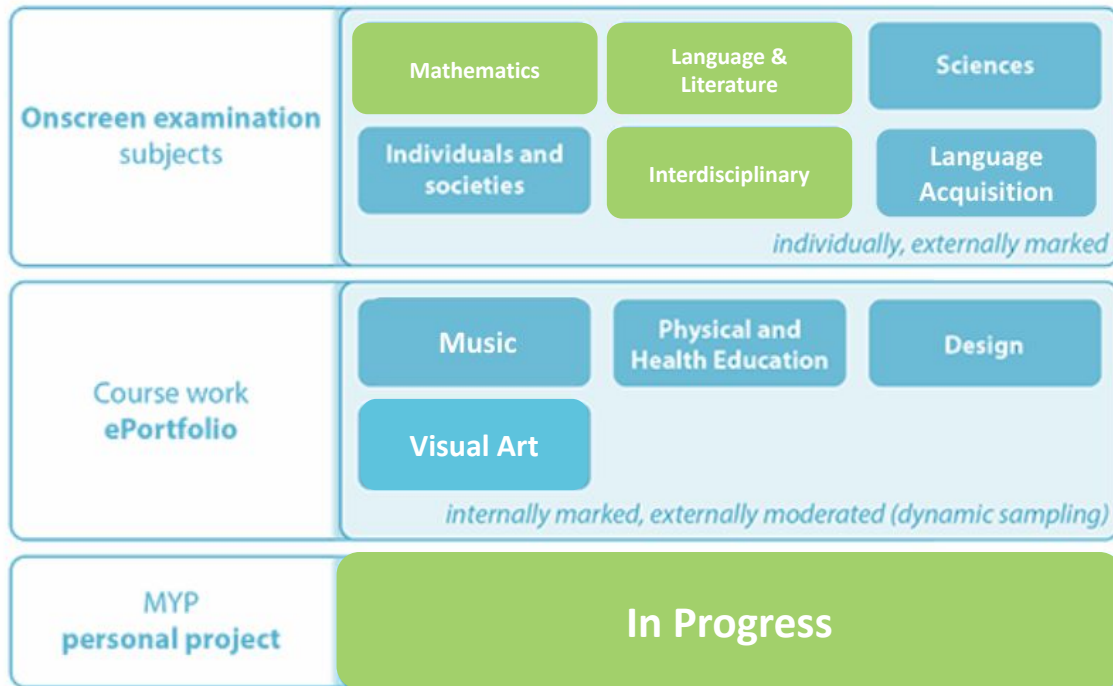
Onscreen examination subjects

Mathematics

Language & Literature

Sciences

Individuals and societies

Interdisciplinary

Language Acquisition

individually, externally marked

Course work ePortfolio

Music

Physical and Health Education

Design

Visual Art

internally marked, externally moderated (dynamic sampling)

MYP personal project

In Progress